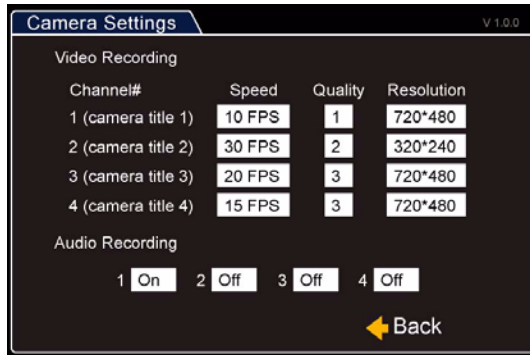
Camera Settings

V 1.0.0

Video Recording

| Channel# | Speed | Quality | Resolution |
|---|---|---|---|
| 1 (camera title 1) | 10 FPS | 1 | 720*480 |
| 2 (camera title 2) | 30 FPS | 2 | 320*240 |
| 3 (camera title 3) | 20 FPS | 3 | 720*480 |
| 4 (camera title 4) | 15 FPS | 3 | 720*480 |

Audio Recording

1 On 2 Off 3 Off 4 Off

Back